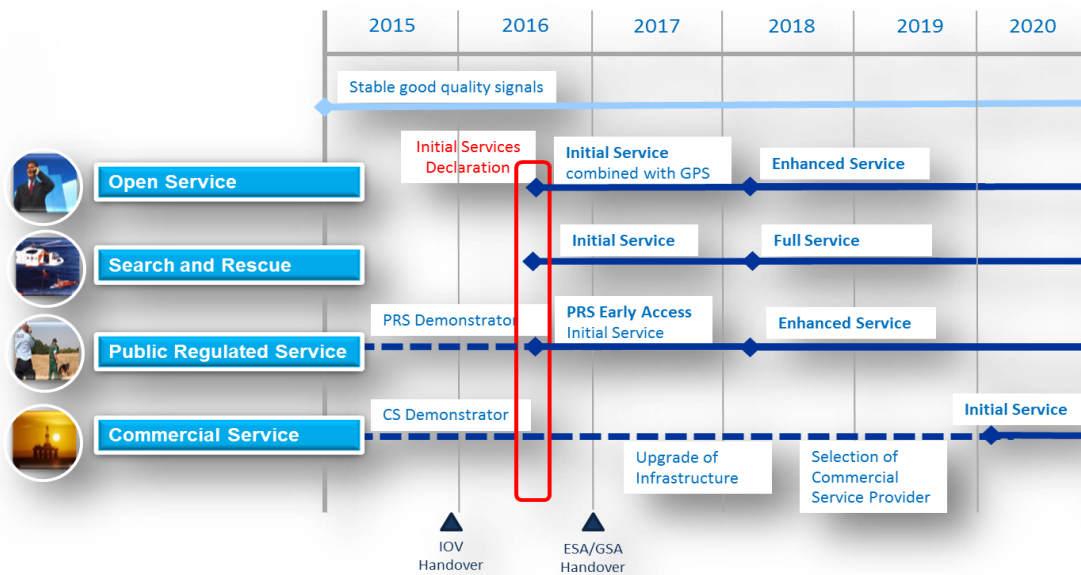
2015 2016 2017 2018 2019 2020

Stable good quality signals

Initial Services Declaration

Open Service

Initial Service combined with GPS

Enhanced Service

Search and Rescue

Initial Service

Full Service

Public Regulated Service

PRS Demonstrator

PRS Early Access Initial Service

Enhanced Service

Commercial Service

CS Demonstrator

Initial Service

Upgrade of Infrastructure

Selection of Commercial Service Provider

IOV Handover

ESA/GSA Handover